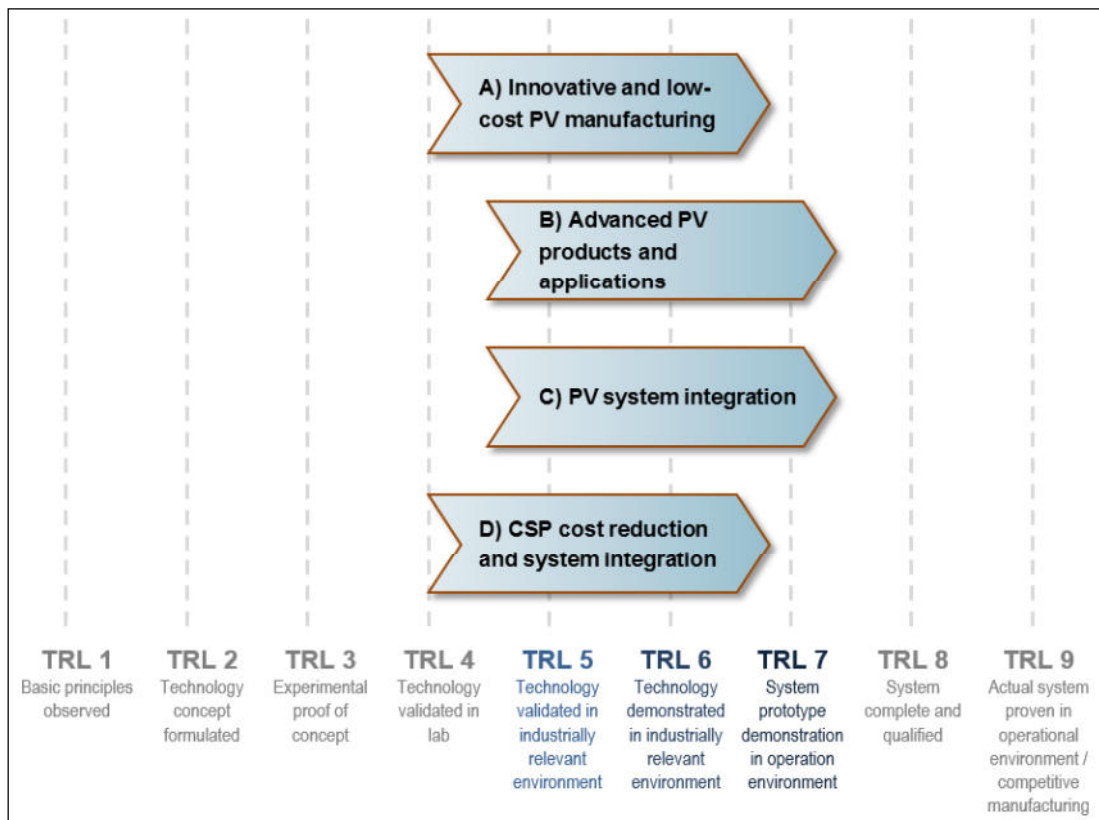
A) Innovative and low-cost PV manufacturing

B) Advanced PV products and applications

C) PV system integration

D) CSP cost reduction and system integration

TRL 1
Basic principles observed

TRL 2
Technology concept formulated

TRL 3
Experimental proof of concept

TRL 4
Technology validated in lab

TRL 5
Technology validated in industrially relevant environment

TRL 6
Technology demonstrated in industrially relevant environment

TRL 7
System prototype demonstration in operation environment

TRL 8
System complete and qualified

TRL 9
Actual system proven in operational environment / competitive manufacturing